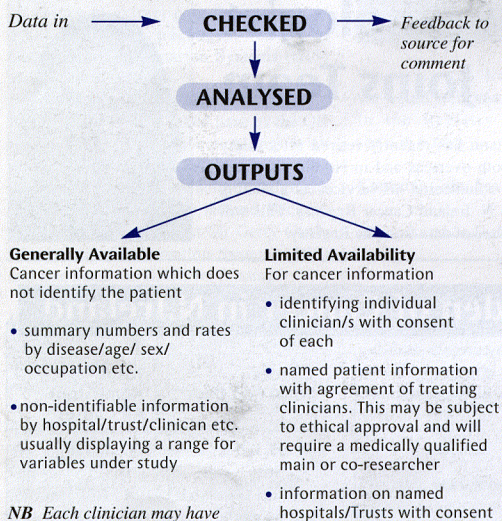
Data in

CHECKED

Feedback to source for comment

ANALYSED

OUTPUTS

Generally Available
Cancer information which does not identify the patient

• summary numbers and rates by disease/age/ sex/ occupation etc.

• non-identifiable information by hospital/trust/clinican etc. usually displaying a range for variables under study

NB Each clinician may have

Limited Availability
For cancer information

• identifying individual clinician/s with consent of each

• named patient information with agreement of treating clinicians. This may be subject to ethical approval and will require a medically qualified main or co-researcher

• information on named hospitals/Trusts with consent